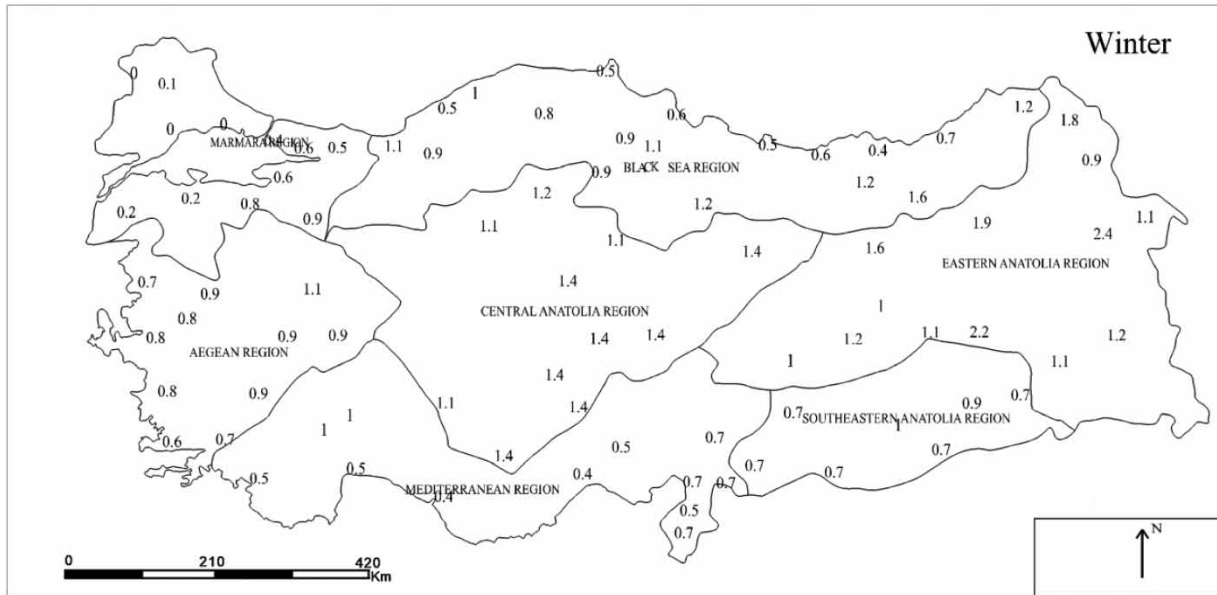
Winter

0
0.1
0
0
MARMARA REGION
0.6
0.5
1.1
0.9
0.6
0.2
0.2
0.8
0.9
0.5
1
0.8
0.5
0.6
0.9
1.1
BLACK SEA REGION
0.9
0.5
0.6
0.4
0.7
1.2
1.8
0.9
1.2
1.6
1.2
1.1
1.2
1.1
1.4
1.6
1.9
1.1
2.4
EASTERN ANATOLIA REGION
0.7
0.9
1.1
0.8
0.8
AEGEAN REGION
0.9
0.9
1.4
CENTRAL ANATOLIA REGION
1.4
1.4
1
1.2
1.1
2.2
1.2
1
1.1
0.8
0.9
1.4
1.4
1.1
0.7
SOUTHEASTERN ANATOLIA REGION
0.9
1
0.7
1
1
0.6
0.7
1.4
0.5
0.7
0.7
0.7
0.7
0.5
0.5
0.4
MEDITERRANEAN REGION
0.4
0.7
0.7
0.5
0.7
0
210
420
Km
N